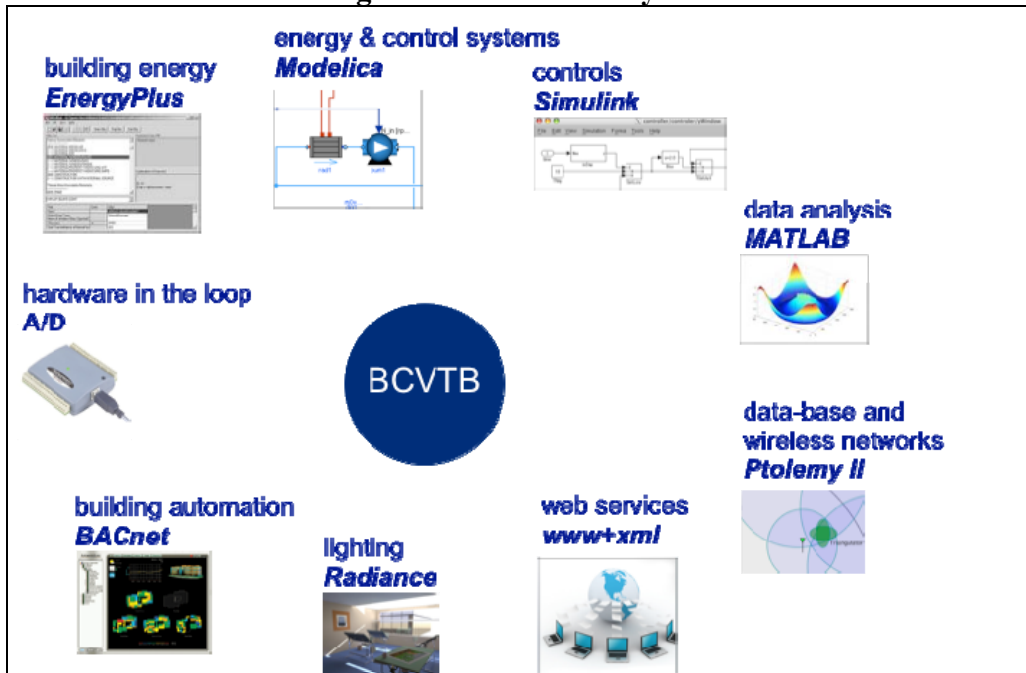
energy & control systems
Modelica

building energy
EnergyPlus

controls
Simulink

data analysis
MATLAB

hardware in the loop
A/D

BCVTB

data-base and
wireless networks
Ptolemy II

building automation
BACnet

lighting
Radiance

web services
www+xml